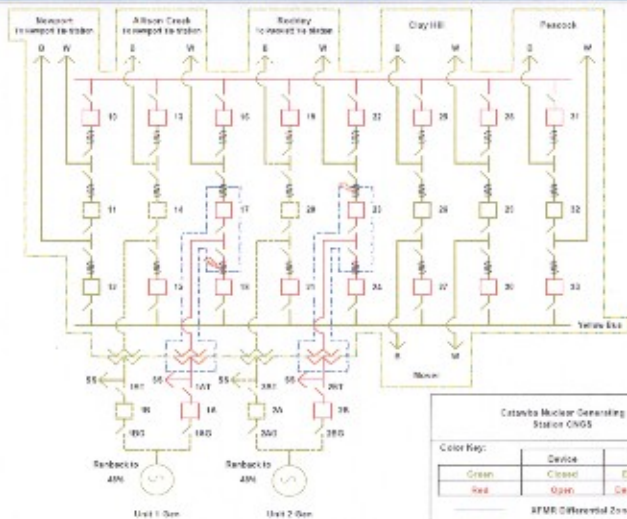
Newport
To Newport tie station

Allison Creek
To Newport tie station

Beckley
To Newport tie station

Clay Hill

Peacock

E W E W E W E W E W

10 13 16 19 22 25 28 31

11 14 17 20 23 26 27 32

12 15 18 21 24 27 30 33

Yellow Bus

E W

Mover

SS 1AT SS 1AT SS 2AT SS 2BT

1B 1A 2A 2B

1BG 1AG 2AG 2BG

Runback to 45%

Runback to 45%

Unit 1 Gen

Unit 2 Gen

Catawba Nuclear Generating Station CNGS

Color Key:

| | Device | |
|---|---|---|
| Green | Closed | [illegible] |
| Red | Open | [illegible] |

AFMR Differential Zon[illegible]